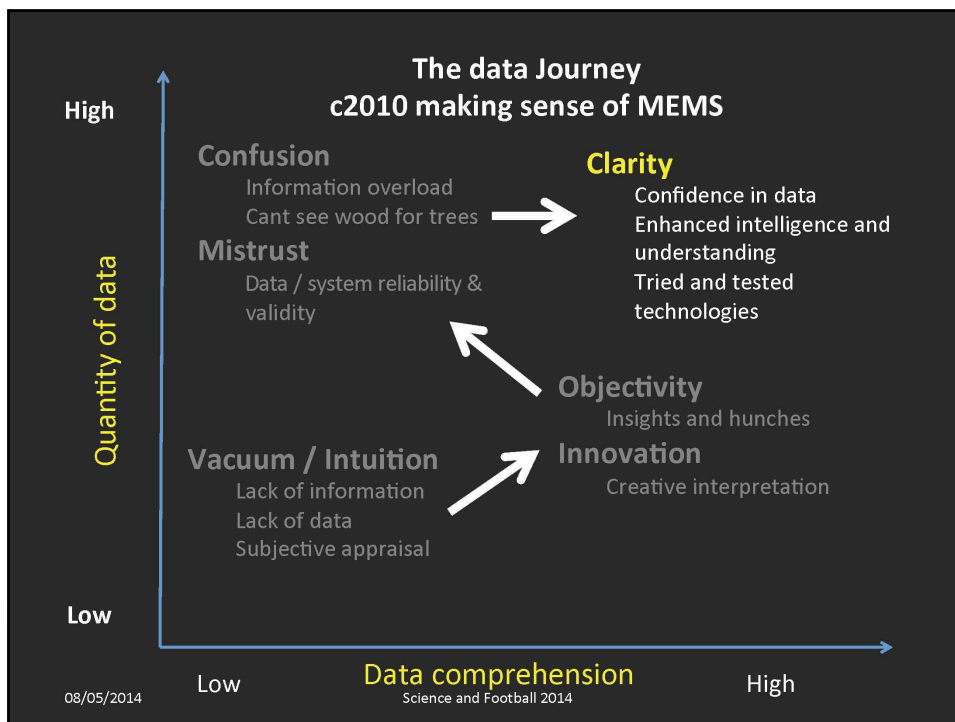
The data Journey
c2010 making sense of MEMS

High

Confusion
Information overload
Cant see wood for trees

Clarity
Confidence in data
Enhanced intelligence and understanding
Tried and tested technologies

Mistrust
Data / system reliability & validity

Quantity of data

Objectivity
Insights and hunches

Innovation
Creative interpretation

Vacuum / Intuition
Lack of information
Lack of data
Subjective appraisal

Low

Low
Data comprehension
High

08/05/2014
Science and Football 2014